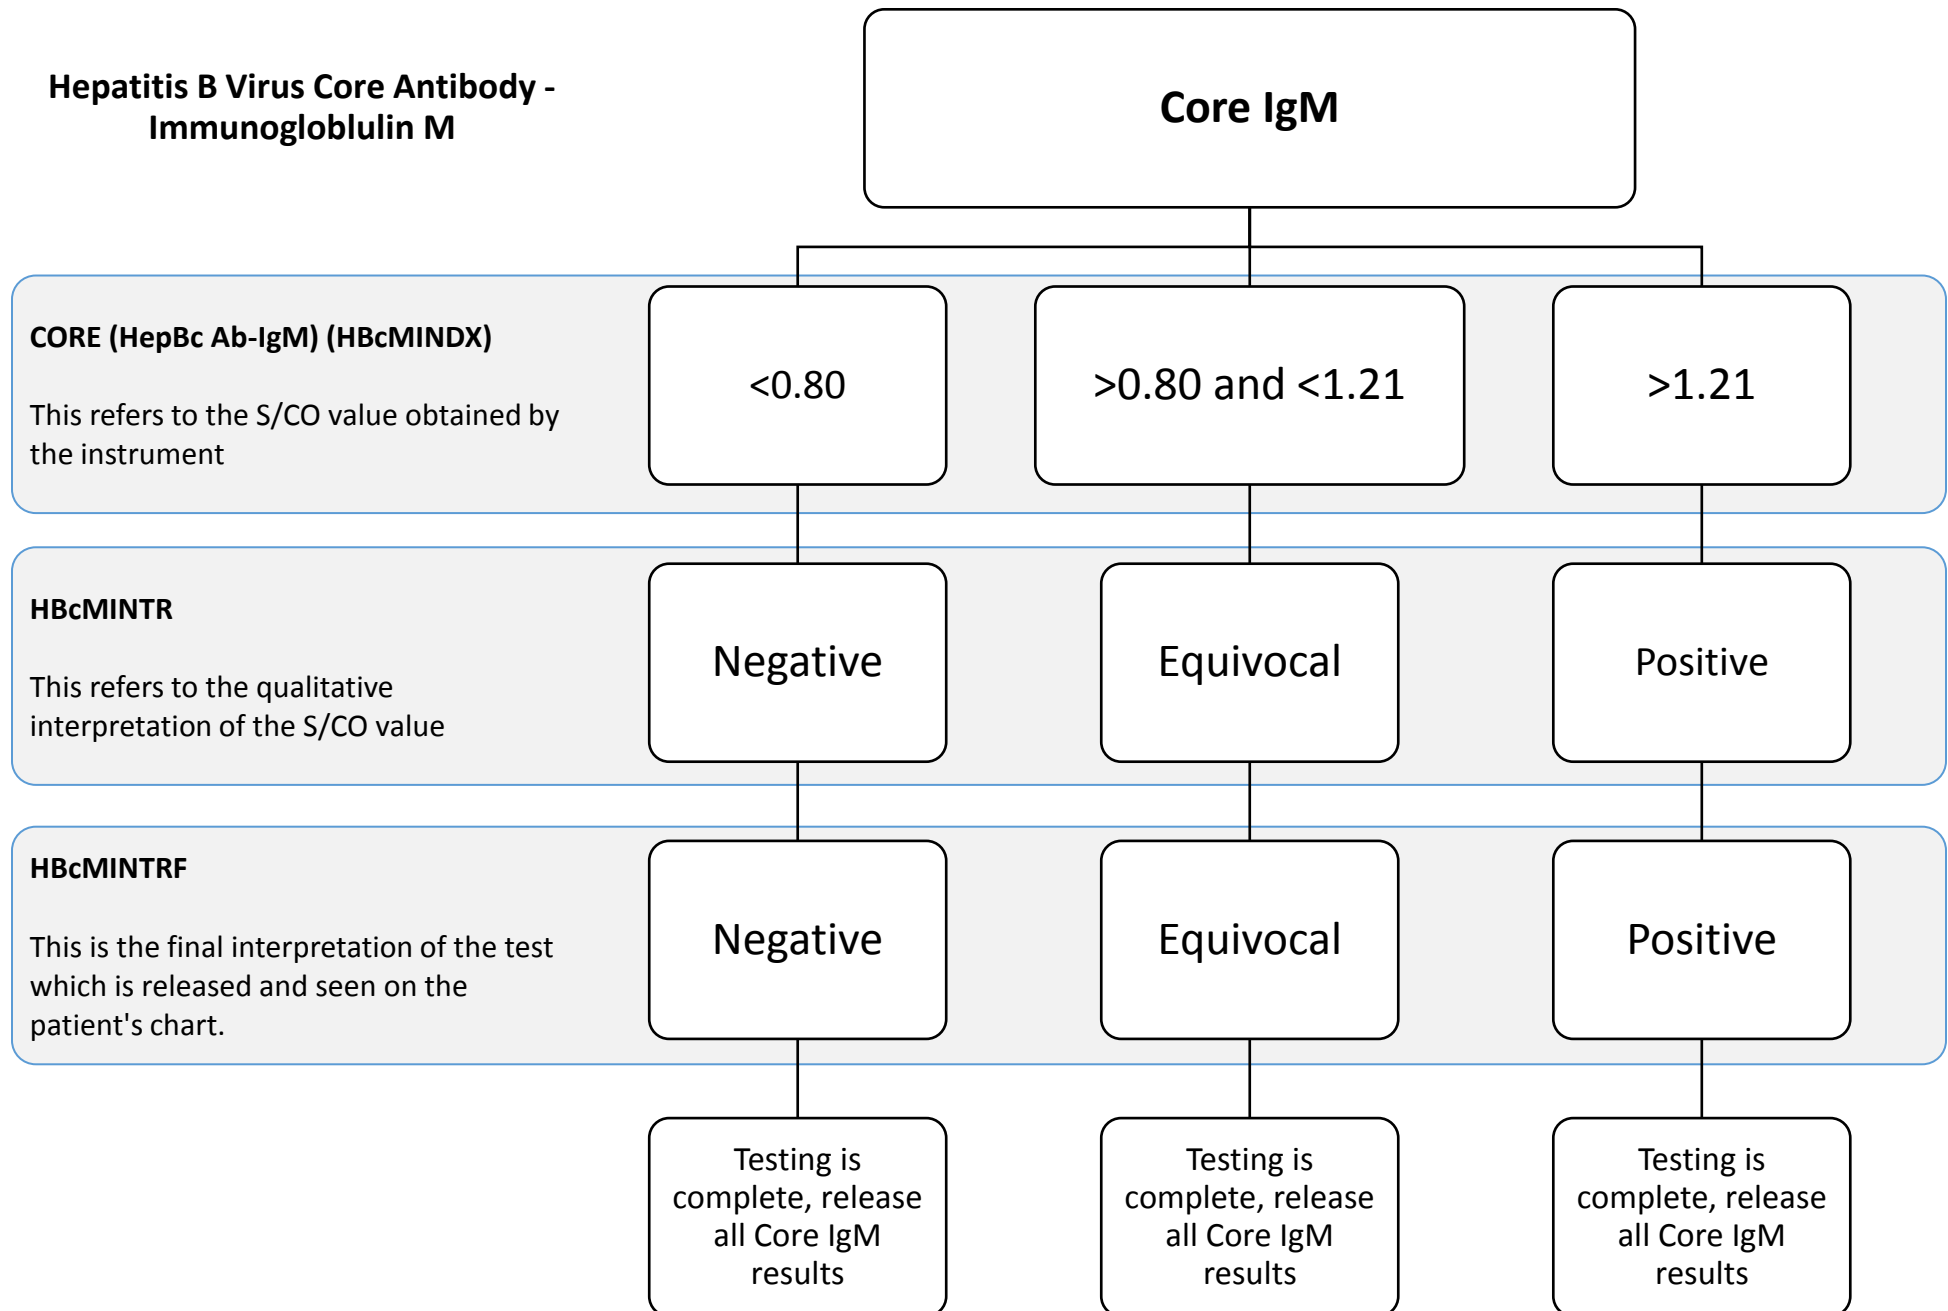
Hepatitis B Virus Core Antibody - Immunogloblulin M

Core IgM

CORE (HepBc Ab-IgM) (HBcMINDX)

This refers to the S/CO value obtained by the instrument

<0.80

>0.80 and <1.21

>1.21

HBcMINTR

This refers to the qualitative interpretation of the S/CO value

Negative

Equivocal

Positive

HBcMINTRF

This is the final interpretation of the test which is released and seen on the patient's chart.

Negative

Equivocal

Positive

Testing is complete, release all Core IgM results

Testing is complete, release all Core IgM results

Testing is complete, release all Core IgM results